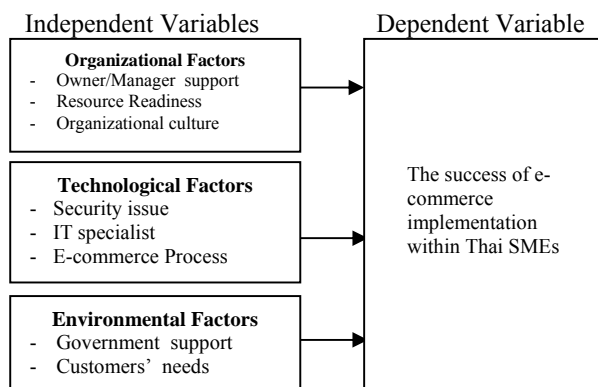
Independent Variables

Dependent Variable

Organizational Factors
- Owner/Manager support
- Resource Readiness
- Organizational culture

Technological Factors
- Security issue
- IT specialist
- E-commerce Process

Environmental Factors
- Government support
- Customers' needs

The success of e-commerce implementation within Thai SMEs